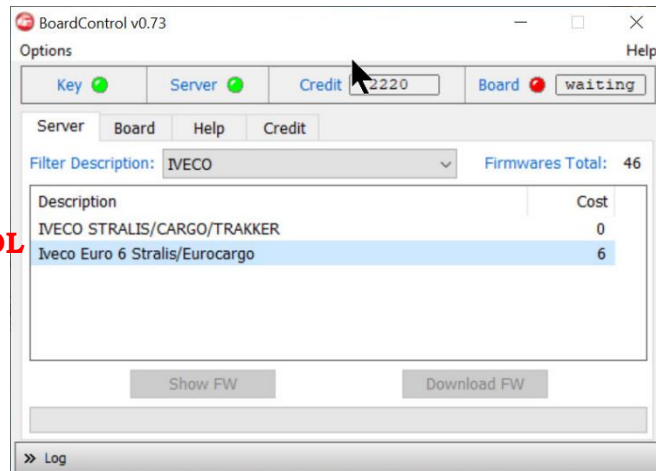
BoardControl v0.73

Options

Help

Key

Server

Credit

2220

Board

waiting

Server

Board

Help

Credit

Filter Description: IVECO

Firmwares Total: 46

| Description | Cost |
|---|---|
| IVECO STRALIS/CARGO/TRAKKER | 0 |
| Iveco Euro 6 Stralis/Eurocargo | 6 |

OL

Show FW

Download FW

» Log